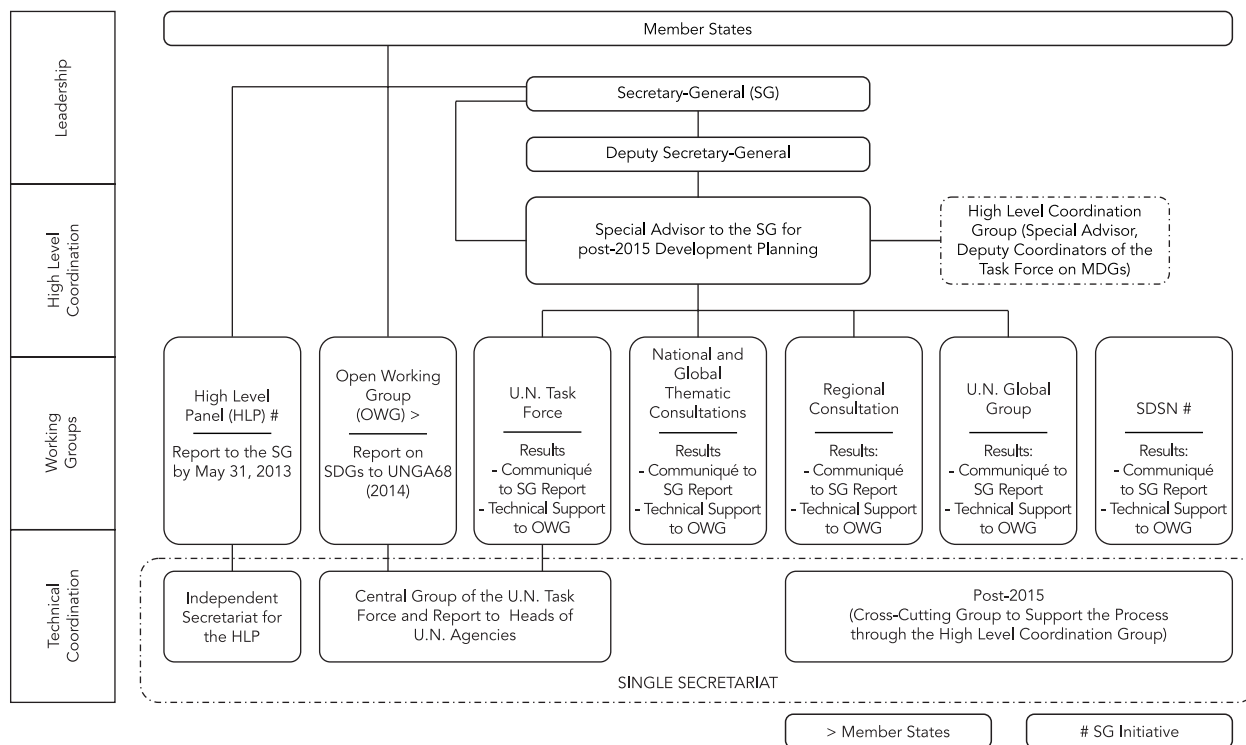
Leadership

High Level Coordination

Working Groups

Technical Coordination

Member States

Secretary-General (SG)

Deputy Secretary-General

Special Advisor to the SG for post-2015 Development Planning

High Level Coordination Group (Special Advisor, Deputy Coordinators of the Task Force on MDGs)

High Level Panel (HLP) #

Report to the SG by May 31, 2013

Open Working Group (OWG) >

Report on SDGs to UNGA68 (2014)

U.N. Task Force

Results
- Communiqué to SG Report
- Technical Support to OWG

National and Global Thematic Consultations

Results
- Communiqué to SG Report
- Technical Support to OWG

Regional Consultation

Results:
- Communiqué to SG Report
- Technical Support to OWG

U.N. Global Group

Results:
- Communiqué to SG Report
- Technical Support to OWG

SDSN #

Results:
- Communiqué to SG Report
- Technical Support to OWG

Independent Secretariat for the HLP

Central Group of the U.N. Task Force and Report to Heads of U.N. Agencies

Post-2015
(Cross-Cutting Group to Support the Process through the High Level Coordination Group)

SINGLE SECRETARIAT

> Member States

# SG Initiative